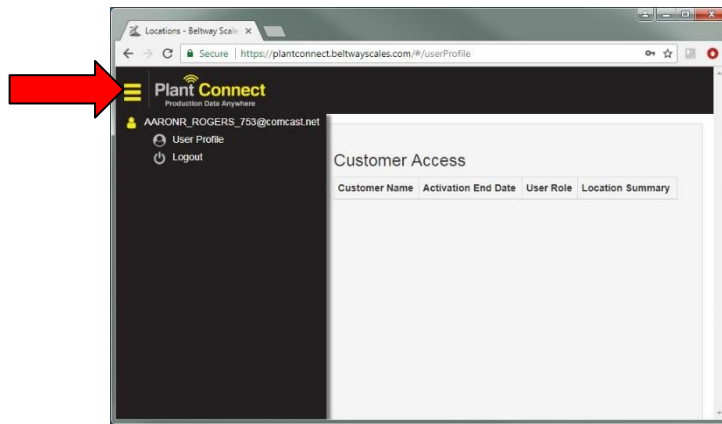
Locations - Beltway Scale ×

Secure | https://plantconnect.beltwayscales.com/#/userProfile

Plant Connect
Production Data Anywhere

AARONR_ROGERS_753@comcast.net
User Profile
Logout

Customer Access

| Customer Name | Activation End Date | User Role | Location Summary |
|---|---|---|---|